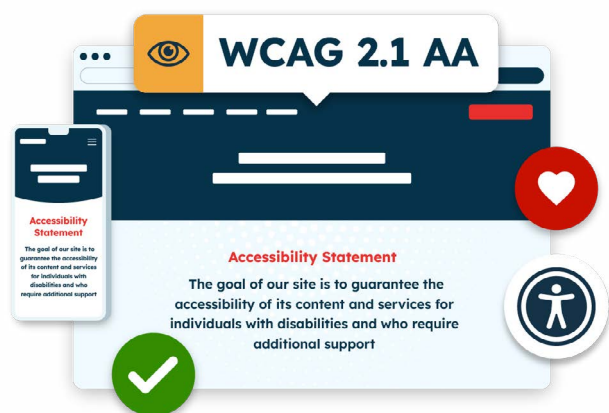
WCAG 2.1 AA

Accessibility Statement

The goal of our site is to guarantee the accessibility of its content and services for individuals with disabilities and who require additional support

Accessibility Statement

The goal of our site is to guarantee the accessibility of its content and services for individuals with disabilities and who require additional support